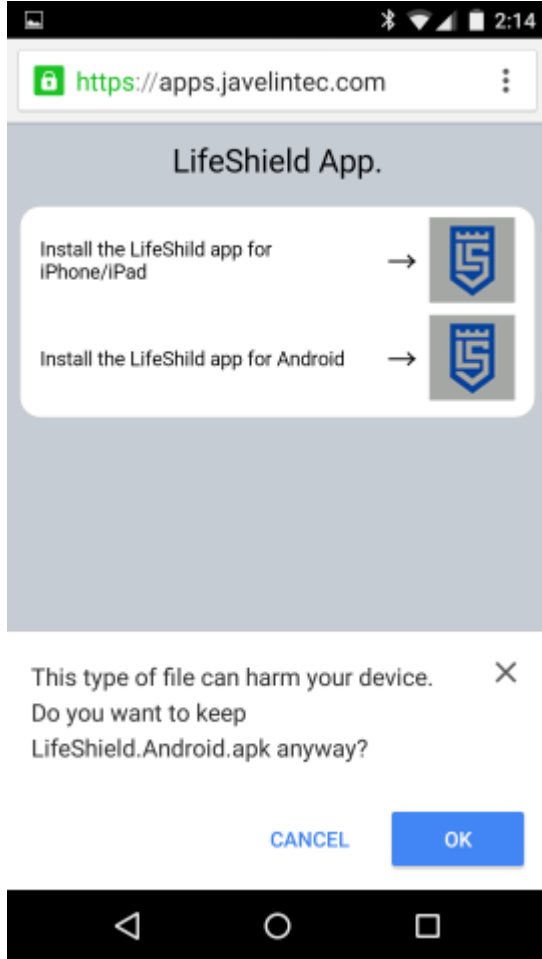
2:14

https://apps.javelintec.com

LifeShield App.

Install the LifeShild app for iPhone/iPad →

Install the LifeShild app for Android →

This type of file can harm your device. Do you want to keep LifeShield.Android.apk anyway?

CANCEL

OK